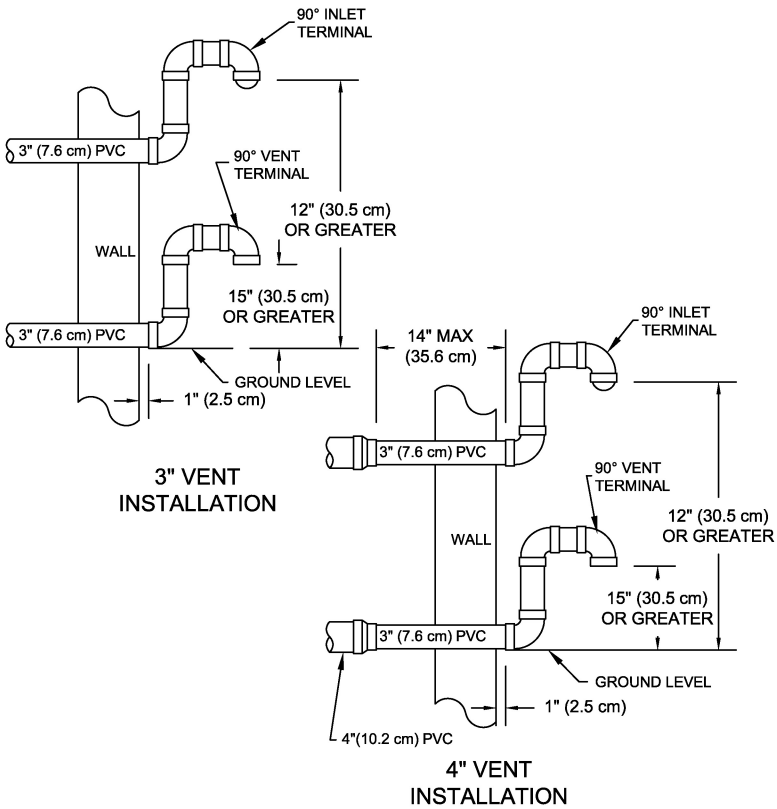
90° INLET TERMINAL

3" (7.6 cm) PVC

90° VENT TERMINAL

12" (30.5 cm) OR GREATER

WALL

15" (30.5 cm) OR GREATER

3" (7.6 cm) PVC

GROUND LEVEL

1" (2.5 cm)

3" VENT INSTALLATION

14" MAX (35.6 cm)

90° INLET TERMINAL

3" (7.6 cm) PVC

90° VENT TERMINAL

12" (30.5 cm) OR GREATER

WALL

15" (30.5 cm) OR GREATER

3" (7.6 cm) PVC

GROUND LEVEL

1" (2.5 cm)

4"(10.2 cm) PVC

4" VENT INSTALLATION